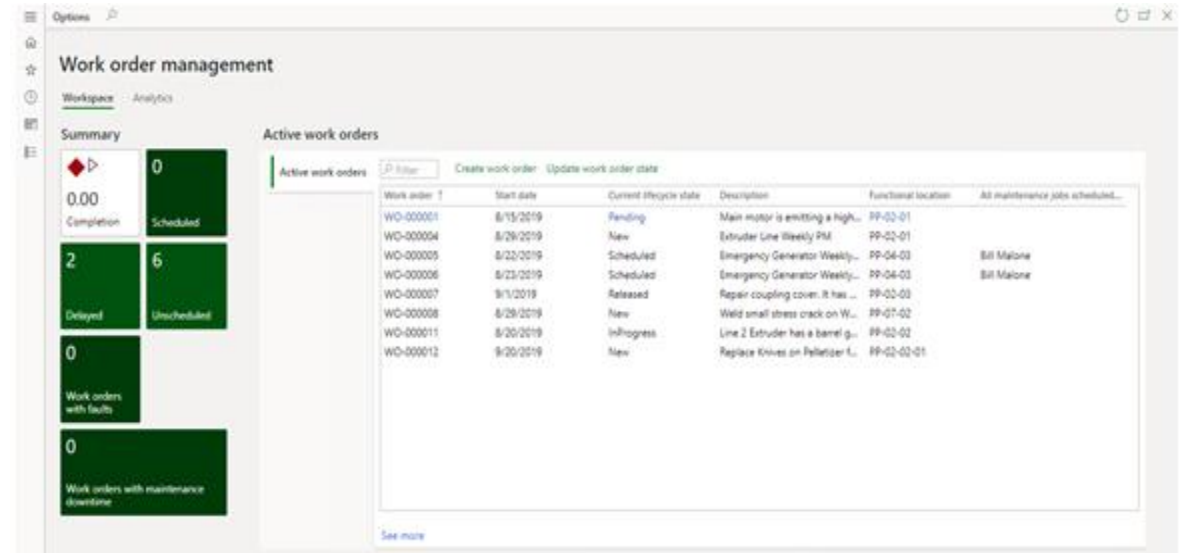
Options

Work order management

Workspace Analytics

Summary

0.00
Completion

0
Scheduled

2
Delayed

6
Unscheduled

0
Work orders with faults

0
Work orders with maintenance downtime

Active work orders

Active work orders

Filter

Create work order Update work order state

| Work order ↑ | Start date | Current lifecycle state | Description | Functional location | All maintenance jobs scheduled... |
|---|---|---|---|---|---|
| WO-000001 | 8/15/2019 | Pending | Main motor is emitting a high... | PP-02-01 | |
| WO-000004 | 8/29/2019 | New | Extruder Line Weekly PM | PP-02-01 | |
| WO-000005 | 8/22/2019 | Scheduled | Emergency Generator Weekly... | PP-04-03 | Bill Malone |
| WO-000006 | 8/23/2019 | Scheduled | Emergency Generator Weekly... | PP-04-03 | Bill Malone |
| WO-000007 | 9/1/2019 | Released | Repair coupling cover. It has ... | PP-02-03 | |
| WO-000008 | 8/29/2019 | New | Weld small stress crack on W... | PP-07-02 | |
| WO-000011 | 8/20/2019 | InProgress | Line 2 Extruder has a barrel g... | PP-02-02 | |
| WO-000012 | 9/20/2019 | New | Replace Knives on Pelletizer f... | PP-02-02-01 | |

See more